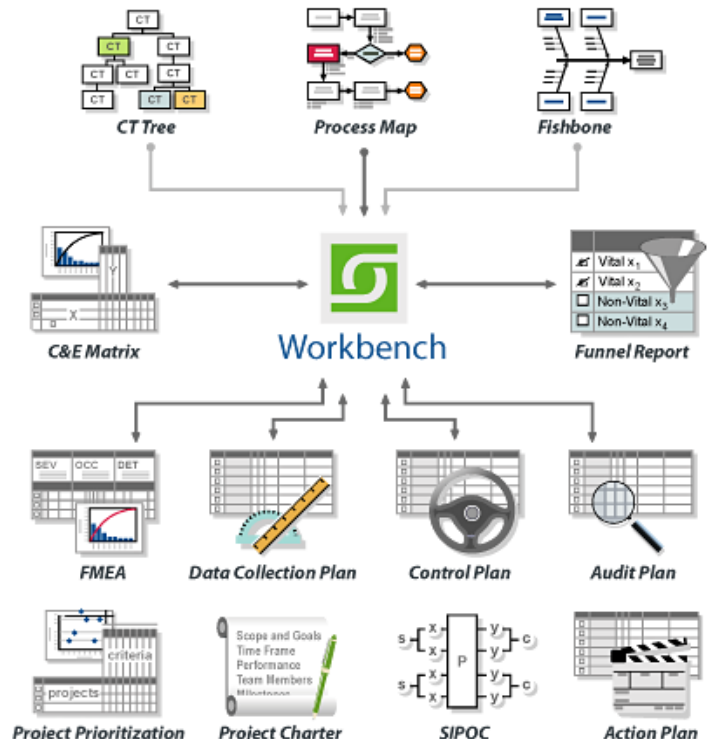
CT
CT
CT
CT
CT
CT
CT
CT
CT
CT Tree

Process Map

Fishbone

Y
X
C&E Matrix

Workbench

Vital $x_1$
Vital $x_2$
Non-Vital $x_3$
Non-Vital $x_4$
Funnel Report

SEV OCC DET
FMEA

Data Collection Plan

Control Plan

Audit Plan

criteria
projects
Project Prioritization

Scope and Goals
Time Frame
Performance
Team Members
Milestones
Project Charter

s x x y y c
P
s x x y y c
SIPOC

Action Plan